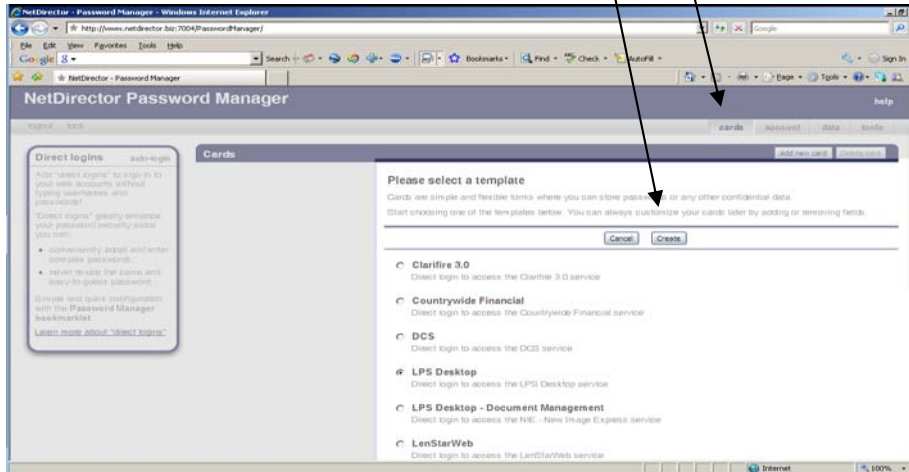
NetDirector - Password Manager - Windows Internet Explorer

http://www.netdirector.biz:7004/PasswordManager/

Google

File Edit View Favorites Tools Help

Google 8 ▾ Search Bookmarks ▾ Find ▾ Check ▾ AutoFill ▾ Sign In

NetDirector - Password Manager

Page ▾ Tools ▾

NetDirector Password Manager

help

logout lock

cards account data tools

Direct logins auto-login

Add "direct logins" to sign in to your web accounts without typing usernames and passwords!

"Direct logins" greatly enhance your password security since you can:

• conveniently adopt and enter complex passwords.

• never re-use the same and easy-to-guess password.

Simple and quick configuration with the Password Manager bookmarklet.

Learn more about "direct logins"

Cards

Add new card Delete card

Please select a template

Cards are simple and flexible forms where you can store passwords or any other confidential data.

Start choosing one of the templates below. You can always customize your cards later by adding or removing fields.

Cancel Create

Clarifire 3.0
Direct login to access the Clarifire 3.0 service

Countrywide Financial
Direct login to access the Countrywide Financial service

DCS
Direct login to access the DCS service

LPS Desktop
Direct login to access the LPS Desktop service

LPS Desktop - Document Management
Direct login to access the NIE - New Image Express service

LenStarWeb
Direct login to access the LenStarWeb service

Internet 100%